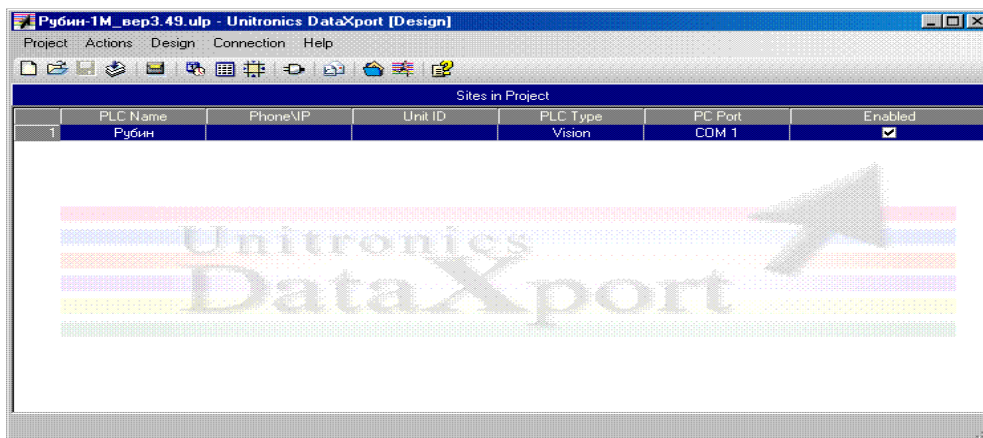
Рубин-1М_вер3.49.ulp - Unitronics DataXport [Design]

Project Actions Design Connection Help

Sites in Project

| | PLC Name | Phone\IP | Unit ID | PLC Type | PC Port | Enabled |
|---|---|---|---|---|---|---|
| 1 | Рубин | | | Vision | COM 1 | ✔ |

Unitronics
DataXport